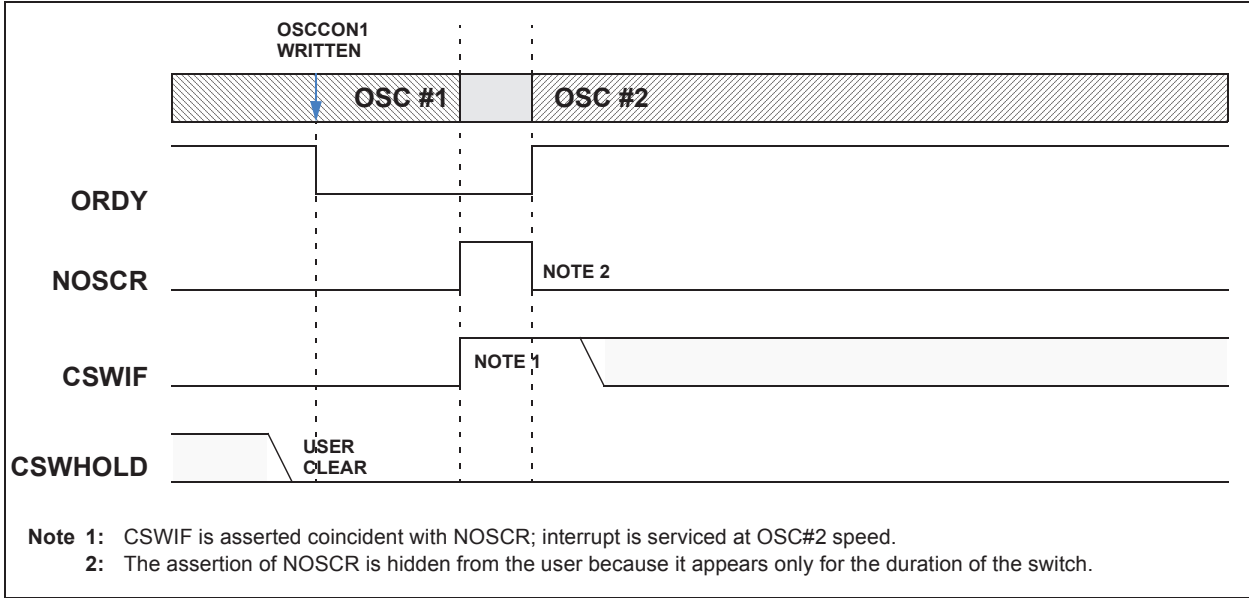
OSCCON1 WRITTEN

OSC #1

OSC #2

ORDY

NOSCR

NOTE 2

CSWIF

NOTE 1

CSWHOLD

USER CLEAR

Note 1: CSWIF is asserted coincident with NOSCR; interrupt is serviced at OSC#2 speed.

2: The assertion of NOSCR is hidden from the user because it appears only for the duration of the switch.